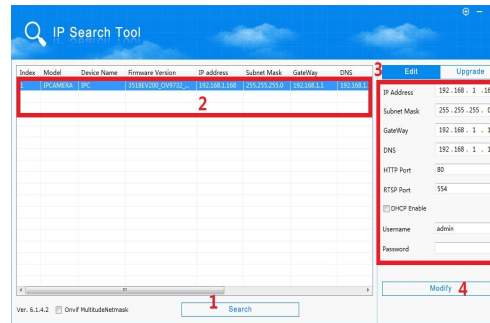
IP Search Tool

| Index | Model | Device Name | Firmware Version | IP address | Subnet Mask | GateWay | DNS |
|---|---|---|---|---|---|---|---|
| 1 | IPCAMERA | IPC | 3518EV200_OV9732_... | 192.168.1.168 | 255.255.255.0 | 192.168.1.1 | 192.168.1 |

2

3

Edit
Upgrade

IP Address 192 . 168 . 1 . 16
Subnet Mask 255 . 255 . 255 . 0
GateWay 192 . 168 . 1 . 1
DNS 192 . 168 . 1 . 1
HTTP Port 80
RTSP Port 554
DHCP Enable
Username admin
Password

Ver. 6.1.4.2 Onvif MultitudeNetmask

1 Search

Modify 4